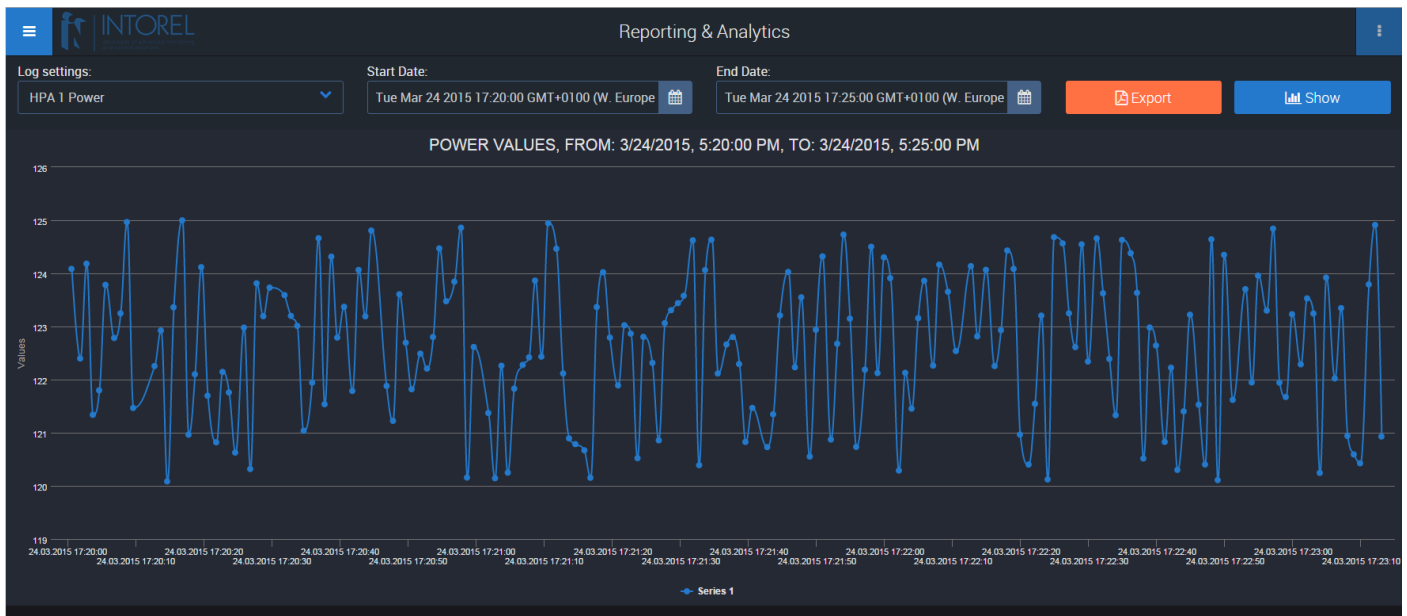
INTOREL

Reporting & Analytics

Log settings:
HPA 1 Power

Start Date:
Tue Mar 24 2015 17:20:00 GMT+0100 (W. Europe

End Date:
Tue Mar 24 2015 17:25:00 GMT+0100 (W. Europe

Export

Show

POWER VALUES, FROM: 3/24/2015, 5:20:00 PM, TO: 3/24/2015, 5:25:00 PM

126
125
124
123
122
121
120
119

Values

24.03.2015 17:20:00
24.03.2015 17:20:10
24.03.2015 17:20:20
24.03.2015 17:20:30
24.03.2015 17:20:40
24.03.2015 17:20:50
24.03.2015 17:21:00
24.03.2015 17:21:10
24.03.2015 17:21:20
24.03.2015 17:21:30
24.03.2015 17:21:40
24.03.2015 17:21:50
24.03.2015 17:22:00
24.03.2015 17:22:10
24.03.2015 17:22:20
24.03.2015 17:22:30
24.03.2015 17:22:40
24.03.2015 17:22:50
24.03.2015 17:23:00
24.03.2015 17:23:10

Series 1